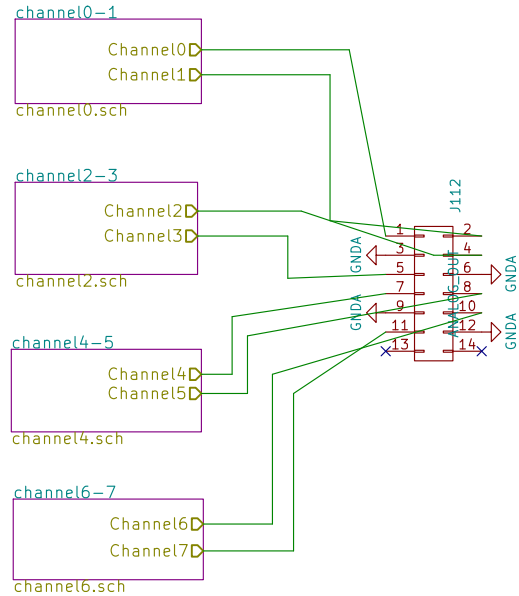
channel0-1
Channel0
Channel1
channel0.sch

channel2-3
Channel2
Channel3
channel2.sch

channel4-5
Channel4
Channel5
channel4.sch

channel6-7
Channel6
Channel7
channel6.sch

J112
ANALOG_OUT
1
2
3
4
5
6
7
8
9
10
11
12
13
14
GNDA
GNDA
GNDA
GNDA